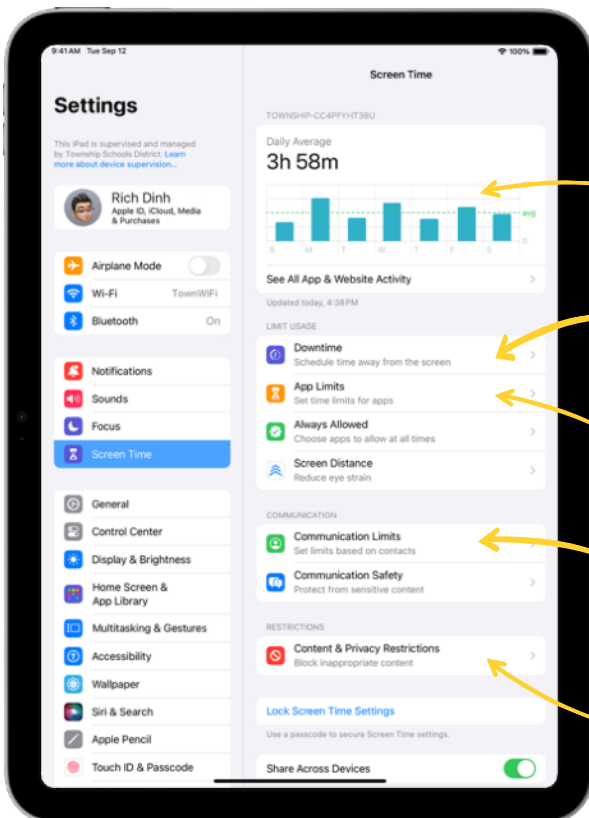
9:41 AM Tue Sep 12

100%

Settings

This iPad is supervised and managed by Township Schools District. Learn more about device supervision...

Rich Dinh
Apple ID, iCloud, Media & Purchases

Airplane Mode
Wi-Fi TownWiFi
Bluetooth On

Notifications
Sounds
Focus
Screen Time

General
Control Center
Display & Brightness
Home Screen & App Library
Multitasking & Gestures
Accessibility
Wallpaper
Siri & Search
Apple Pencil
Touch ID & Passcode

Screen Time

TOWNSHIP-CC4PFYHT38U

Daily Average
3h 58m

avg
0
S M T W T F S

See All App & Website Activity

Updated today, 4:38 PM

LIMIT USAGE

Downtime
Schedule time away from the screen

App Limits
Set time limits for apps

Always Allowed
Choose apps to allow at all times

Screen Distance
Reduce eye strain

COMMUNICATION

Communication Limits
Set limits based on contacts

Communication Safety
Protect from sensitive content

RESTRICTIONS

Content & Privacy Restrictions
Block inappropriate content

Lock Screen Time Settings

Use a passcode to secure Screen Time settings.

Share Across Devices